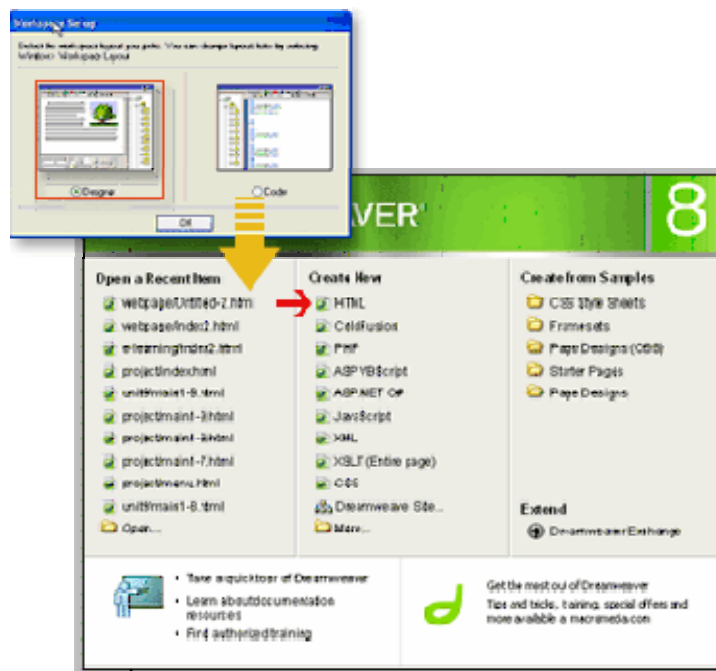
Workspace Setup

Select the workspace layout you prefer. You can change layouts later by selecting Window > Workspace Layout.

Designer

Code

OK

VER

8

Open a Recent Item
webpage/Untitled-2.html
webpage/index2.html
elearning/index2.html
project/index.html
unit9/main1-9.html
project/main1-3.html
project/main1-3.html
project/main1-7.html
project/menu.html
unit9/main1-8.html
Open...

Create New
HTML
ColdFusion
PHP
ASP VBScript
ASP.NET C#
JavaScript
XML
XSLT (Entire page)
CSS
Dreamweaver Site...
More...

Create from Samples
CSS Style Sheets
Framesets
Page Designs (CSS)
Starter Pages
Page Designs

Extend
Dreamweaver Exchange

Take a quick tour of Dreamweaver
Learn about documentation resources
Find authorized training

Get the most out of Dreamweaver
Tips and tricks, training, special offers and more available at macromedia.com